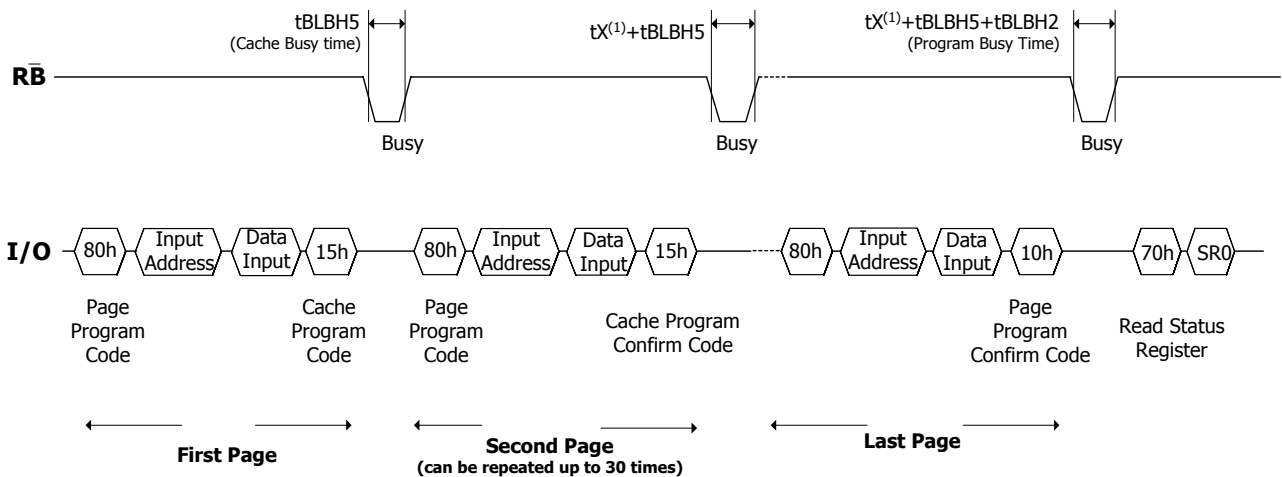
tBLBH5
(Cache Busy time)

$tX^{(1)}$+tBLBH5

$tX^{(1)}$+tBLBH5+tBLBH2
(Program Busy Time)

$R\overline{B}$

Busy

Busy

Busy

I/O

80h

Input Address

Data Input

15h

80h

Input Address

Data Input

15h

80h

Input Address

Data Input

10h

70h

SR0

Page Program Code

Cache Program Code

Page Program Code

Cache Program Confirm Code

Page Program Confirm Code

Read Status Register

First Page

Second Page
(can be repeated up to 30 times)

Last Page